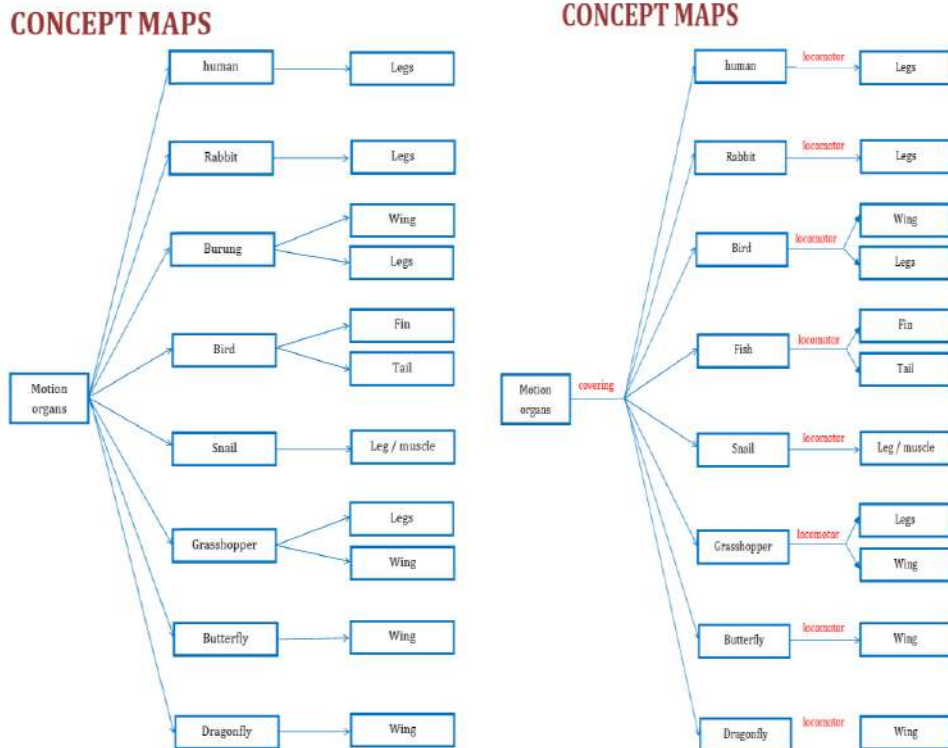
CONCEPT MAPS

Motion organs

human

Legs

Rabbit

Legs

Burung

Wing

Legs

Bird

Fin

Tail

Snail

Leg / muscle

Grasshopper

Legs

Wing

Butterfly

Wing

Dragonfly

Wing

CONCEPT MAPS

Motion organs

covering

human

locomotor

Legs

Rabbit

locomotor

Legs

Bird

locomotor

Wing

Legs

Fish

locomotor

Fin

Tail

Snail

locomotor

Leg / muscle

Grasshopper

locomotor

Legs

Wing

Butterfly

locomotor

Wing

Dragonfly

locomotor

Wing